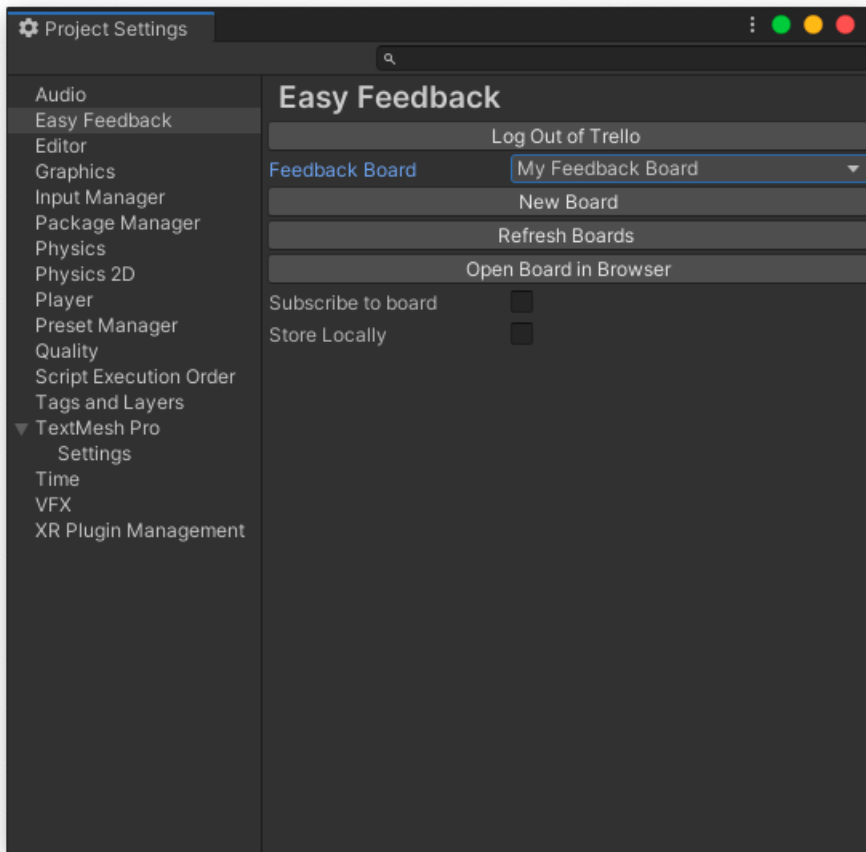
Project Settings

Audio
Easy Feedback
Editor
Graphics
Input Manager
Package Manager
Physics
Physics 2D
Player
Preset Manager
Quality
Script Execution Order
Tags and Layers
TextMesh Pro
Settings
Time
VFX
XR Plugin Management

Easy Feedback

Log Out of Trello

Feedback Board
My Feedback Board

New Board

Refresh Boards

Open Board in Browser

Subscribe to board

Store Locally